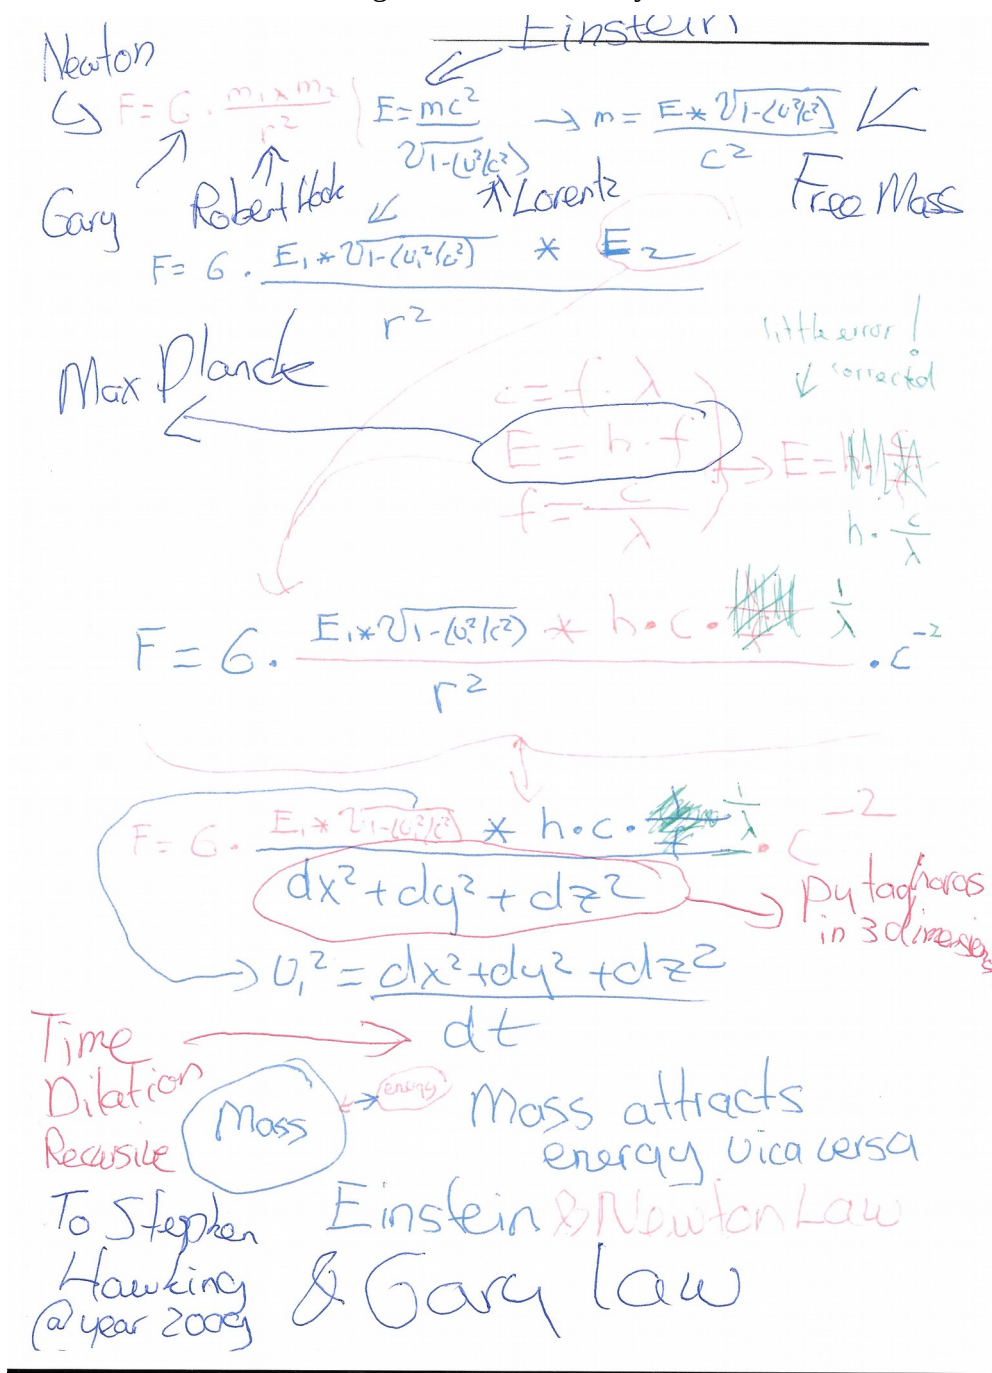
Einstein

Newton

$F = G \cdot \frac{m_1 \times m_2}{r^2}$

$E = \frac{mc^2}{\sqrt{1-(v^2/c^2)}}$ $\rightarrow m = \frac{E * \sqrt{1-(v^2/c^2)}}{c^2}$

Gary Robert Hook Lorentz Free Mass

$F = G \cdot \frac{E_1 * \sqrt{1-(v_1^2/c^2)} * E_2}{r^2}$

little error! corrected

Max Planck

$c = f \cdot \lambda$

$E = h \cdot f$ $\rightarrow E = h \cdot \frac{c}{\lambda}$

$f = \frac{c}{\lambda}$

$F = G \cdot \frac{E_1 * \sqrt{1-(v_1^2/c^2)} * h \cdot c \cdot \frac{1}{\lambda}}{r^2} \cdot c^{-2}$

$F = G \cdot \frac{E_1 * \sqrt{1-(v_1^2/c^2)} * h \cdot c \cdot \frac{1}{\lambda}}{dx^2+dy^2+dz^2} \cdot c^{-2}$

Pythagoras in 3 dimensions

$v_1^2 = \frac{dx^2+dy^2+dz^2}{dt}$

Time Dilation Recursive

Mass (energy) Mass attracts energy vica versa

To Stephen Hawking @ year 2009

Einstein & Newton Law & Gary law